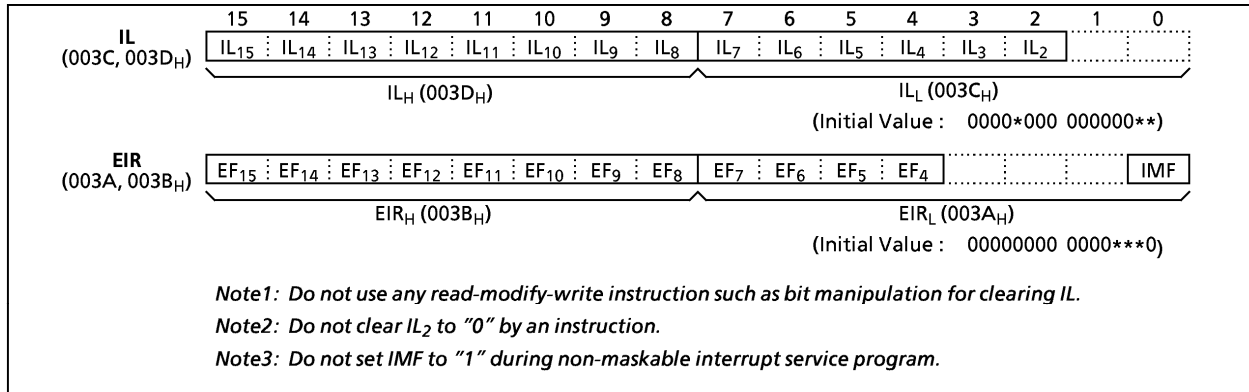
15 14 13 12 11 10 9 8 7 6 5 4 3 2 1 0

IL
(003C, 003D$_H$)

| $IL_{15}$ | $IL_{14}$ | $IL_{13}$ | $IL_{12}$ | $IL_{11}$ | $IL_{10}$ | $IL_9$ | $IL_8$ | $IL_7$ | $IL_6$ | $IL_5$ | $IL_4$ | $IL_3$ | $IL_2$ | | |
|---|---|---|---|---|---|---|---|---|---|---|---|---|---|---|---|

$IL_H$ (003D$_H$) $IL_L$ (003C$_H$)

(Initial Value : 0000*000 000000**)

EIR
(003A, 003B$_H$)

| $EF_{15}$ | $EF_{14}$ | $EF_{13}$ | $EF_{12}$ | $EF_{11}$ | $EF_{10}$ | $EF_9$ | $EF_8$ | $EF_7$ | $EF_6$ | $EF_5$ | $EF_4$ | | | | IMF |
|---|---|---|---|---|---|---|---|---|---|---|---|---|---|---|---|

$EIR_H$ (003B$_H$) $EIR_L$ (003A$_H$)

(Initial Value : 00000000 0000***0)

Note1: Do not use any read-modify-write instruction such as bit manipulation for clearing IL.
Note2: Do not clear $IL_2$ to "0" by an instruction.
Note3: Do not set IMF to "1" during non-maskable interrupt service program.